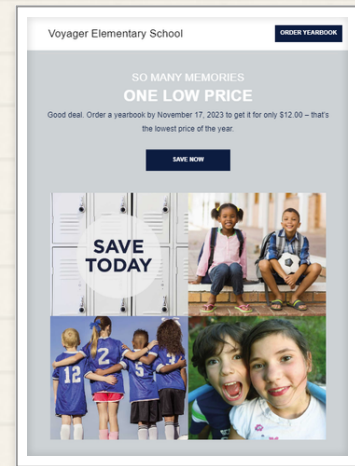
Voyager Elementary School

ORDER YEARBOOK

SO MANY MEMORIES

ONE LOW PRICE

Good deal. Order a yearbook by November 17, 2023 to get it for only $12.00 – that's the lowest price of the year.

SAVE NOW

SAVE TODAY

12 2 5 3